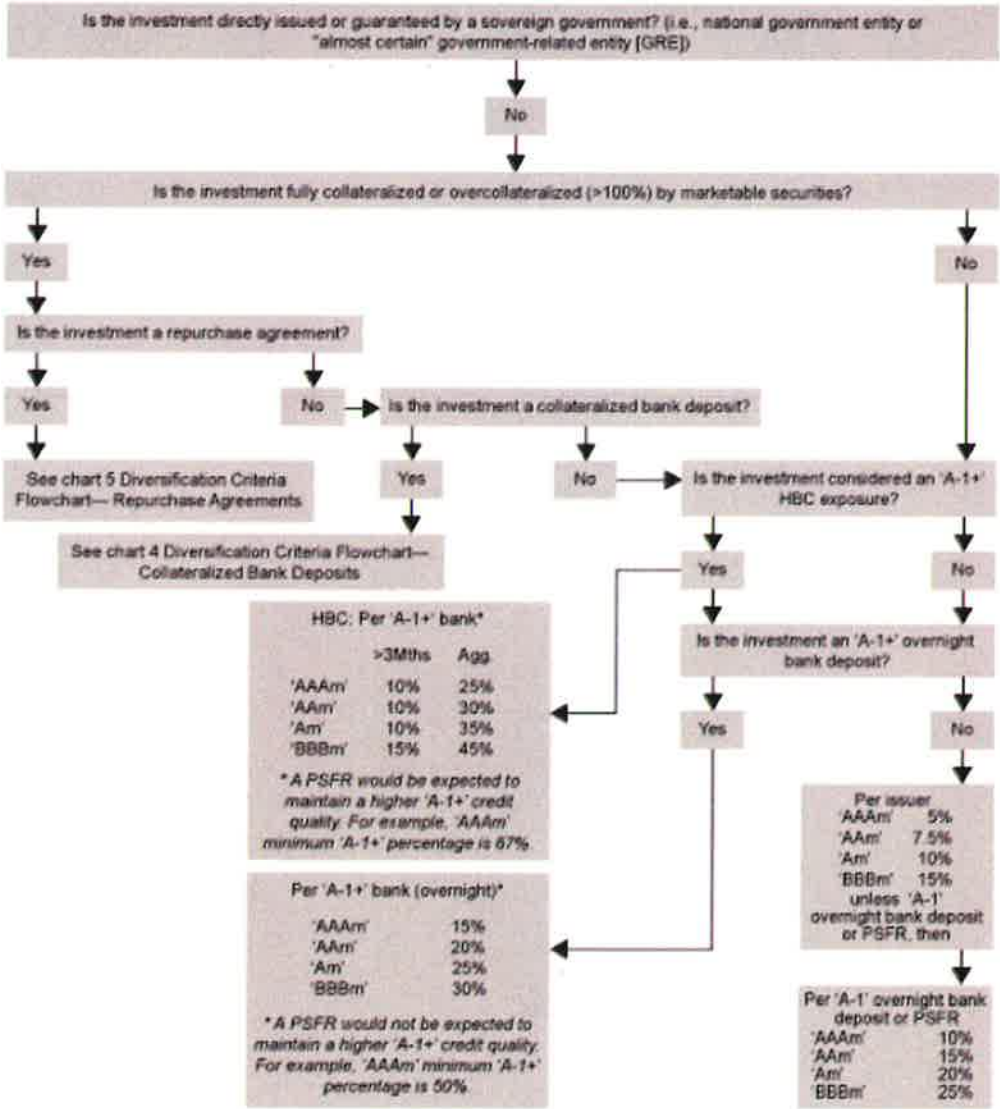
Is the investment directly issued or guaranteed by a sovereign government? (i.e., national government entity or "almost certain" government-related entity [GRE])

No

Is the investment fully collateralized or overcollateralized (>100%) by marketable securities?

Yes

No

Is the investment a repurchase agreement?

Yes

No

Is the investment a collateralized bank deposit?

See chart 5 Diversification Criteria Flowchart— Repurchase Agreements

Yes

No

Is the investment considered an 'A-1+' HBC exposure?

See chart 4 Diversification Criteria Flowchart— Collateralized Bank Deposits

Yes

No

HBC: Per 'A-1+' bank*

| | >3Mths | Agg |
|---|---|---|
| 'AAAm' | 10% | 25% |
| 'AAm' | 10% | 30% |
| 'Am' | 10% | 35% |
| 'BBBm' | 15% | 45% |

* A PSFR would be expected to maintain a higher 'A-1+' credit quality. For example, 'AAAm' minimum 'A-1+' percentage is 67%.

Is the investment an 'A-1+' overnight bank deposit?

Yes

No

Per issuer
'AAAm' 5%
'AAm' 7.5%
'Am' 10%
'BBBm' 15%
unless 'A-1' overnight bank deposit or PSFR, then

Per 'A-1+' bank (overnight)*

| | |
|---|---|
| 'AAAm' | 15% |
| 'AAm' | 20% |
| 'Am' | 25% |
| 'BBBm' | 30% |

* A PSFR would not be expected to maintain a higher 'A-1+' credit quality. For example, 'AAAm' minimum 'A-1+' percentage is 50%.

Per 'A-1' overnight bank deposit or PSFR
'AAAm' 10%
'AAm' 15%
'Am' 20%
'BBBm' 25%